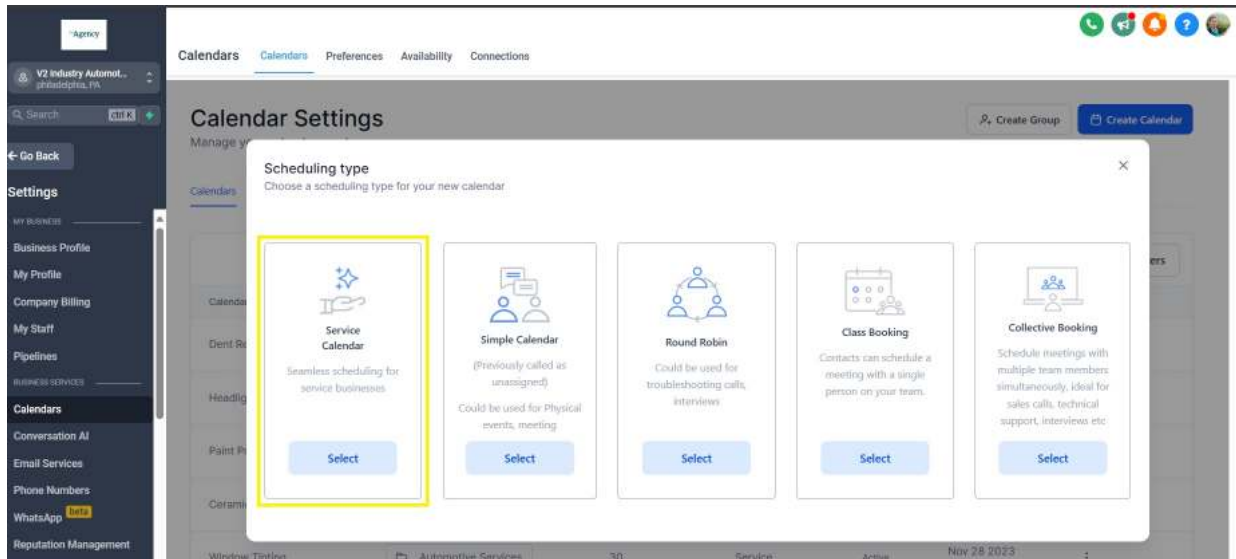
Agency

V2 Industry Automot...
philadelphia, PA

Search ctrl K

← Go Back

Settings

MY BUSINESS

Business Profile
My Profile
Company Billing
My Staff
Pipelines

BUSINESS SERVICES

Calendars
Conversation AI
Email Services
Phone Numbers
WhatsApp beta
Reputation Management

Calendars Calendars Preferences Availability Connections

Calendar Settings

Manage y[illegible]

Create Group Create Calendar

Calendars

Calenda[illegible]
Dent R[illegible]
Headli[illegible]
Paint P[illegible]
Cerami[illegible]
Window Tinting Automotive Services 30 Service Active Nov 28 2023

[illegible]ers

Scheduling type
Choose a scheduling type for your new calendar

Service Calendar
Seamless scheduling for service businesses
Select

Simple Calendar
(Previously called as unassigned)
Could be used for Physical events, meeting
Select

Round Robin
Could be used for troubleshooting calls, interviews
Select

Class Booking
Contacts can schedule a meeting with a single person on your team.
Select

Collective Booking
Schedule meetings with multiple team members simultaneously, ideal for sales calls, technical support, interviews etc
Select